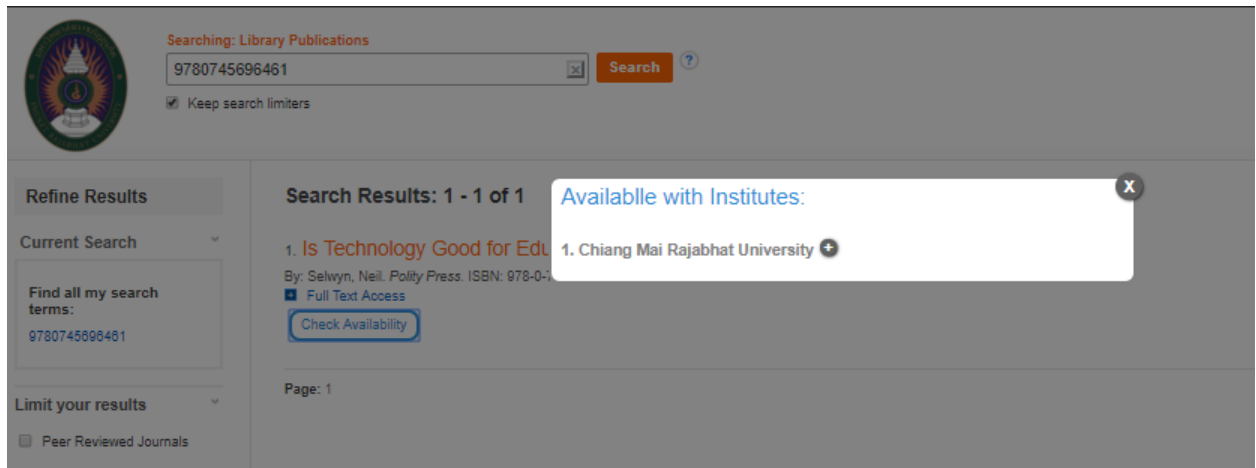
Searching: Library Publications

9780745696461

Search

?

Keep search limiters

Refine Results

Current Search

Find all my search terms:

9780745696461

Limit your results

Peer Reviewed Journals

Search Results: 1 - 1 of 1

1. Is Technology Good for Edu

By: Selwyn, Neil. Polity Press. ISBN: 978-0-7

Full Text Access

Check Availability

Page: 1

Availablle with Institutes:

x

1. Chiang Mai Rajabhat University